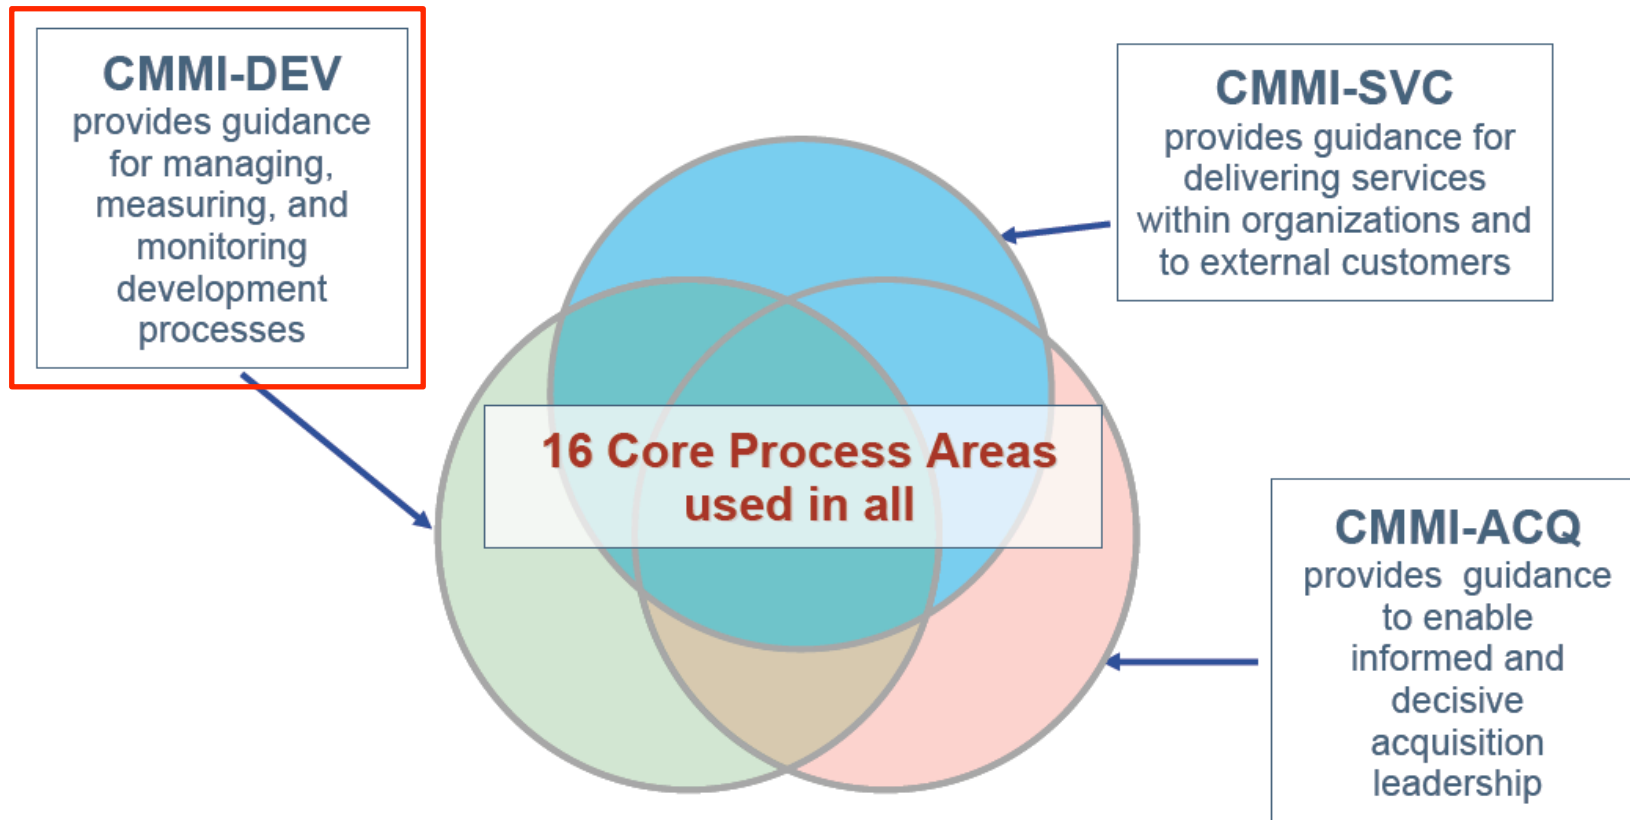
CMMI-DEV
provides guidance for managing, measuring, and monitoring development processes

CMMI-SVC
provides guidance for delivering services within organizations and to external customers

16 Core Process Areas used in all

CMMI-ACQ
provides guidance to enable informed and decisive acquisition leadership